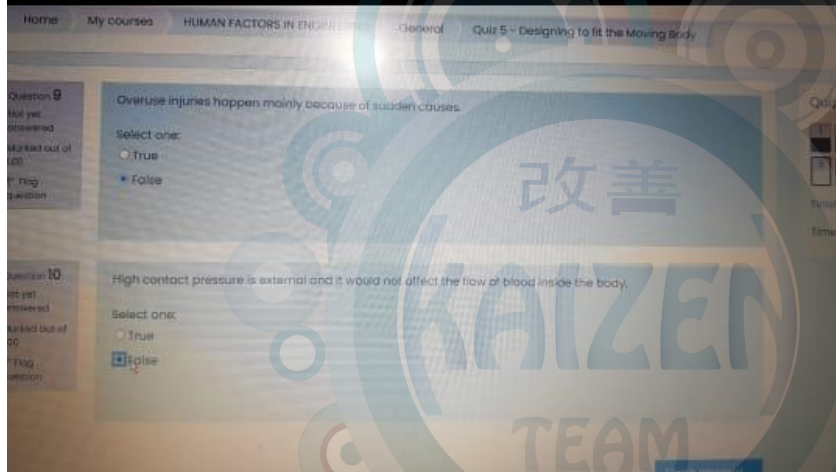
Home My courses HUMAN FACTORS IN ENGIN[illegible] General Quiz 5 - Designing to fit the Moving Body

Question 9
Not yet answered
Marked out of 1.00
Flag question

Overuse injuries happen mainly because of sudden causes.

Select one:
True
False

Question 10
Not yet answered
Marked out of 1.00
Flag question

High contact pressure is external and it would not affect the flow of blood inside the body.

Select one:
True
False

改善
KAIZEN
TEAM

Qui
Finis
Time